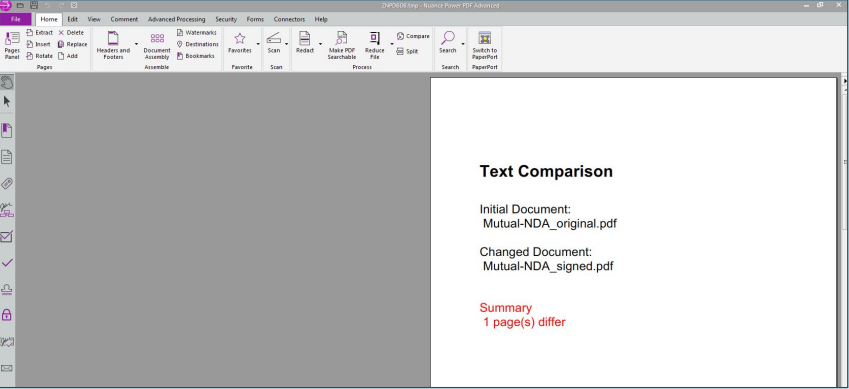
ZNPDB0B.tmp - Nuance Power PDF Advanced

File Home Edit View Comment Advanced Processing Security Forms Connectors Help

Pages Panel
Extract Delete
Insert Replace
Rotate Add
Pages

Headers and Footers
Document Assembly
Watermarks
Destinations
Bookmarks
Assemble

Favorites
Favorite

Scan
Scan

Redact
Make PDF Searchable
Reduce File
Compare
Split
Process

Search
Search

Switch to PaperPort
PaperPort

Text Comparison

Initial Document:
Mutual-NDA_original.pdf

Changed Document:
Mutual-NDA_signed.pdf

Summary
1 page(s) differ